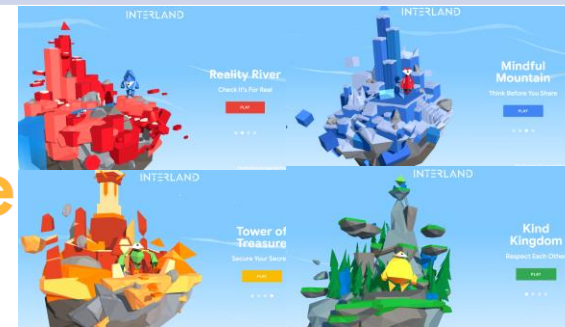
INTERLAND

Reality River

Check It's For Real

PLAY

INTERLAND

Mindful Mountain

Think Before You Share

PLAY

INTERLAND

Tower of Treasure

Secure Your Secre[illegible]

PLAY

INTERLAND

Kind Kingdom

Respect Each Other

PLAY